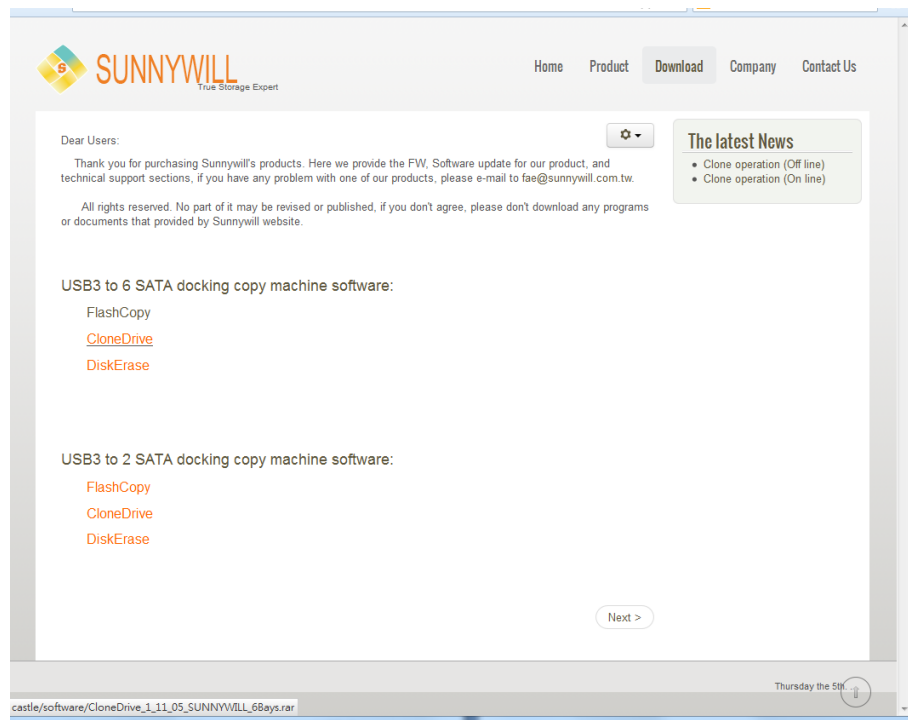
S SUNNYWILL
True Storage Expert

Home Product Download Company Contact Us

Dear Users:

Thank you for purchasing Sunnywill's products. Here we provide the FW, Software update for our product, and technical support sections, if you have any problem with one of our products, please e-mail to fae@sunnywill.com.tw.

All rights reserved. No part of it may be revised or published, if you don't agree, please don't download any programs or documents that provided by Sunnywill website.

The latest News
• Clone operation (Off line)
• Clone operation (On line)

USB3 to 6 SATA docking copy machine software:

FlashCopy

CloneDrive

DiskErase

USB3 to 2 SATA docking copy machine software:

FlashCopy

CloneDrive

DiskErase

Next >

Thursday the 5th.

castle/software/CloneDrive_1_11_05_SUNNYWILL_6Bays.rar